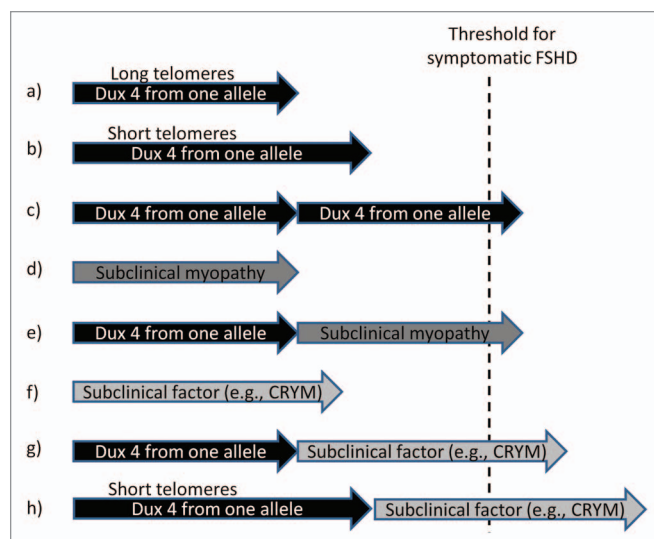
Threshold for symptomatic FSHD

a) Long telomeres
Dux 4 from one allele

b) Short telomeres
Dux 4 from one allele

c) Dux 4 from one allele Dux 4 from one allele

d) Subclinical myopathy

e) Dux 4 from one allele Subclinical myopathy

f) Subclinical factor (e.g., CRYM)

g) Dux 4 from one allele Subclinical factor (e.g., CRYM)

h) Short telomeres
Dux 4 from one allele Subclinical factor (e.g., CRYM)